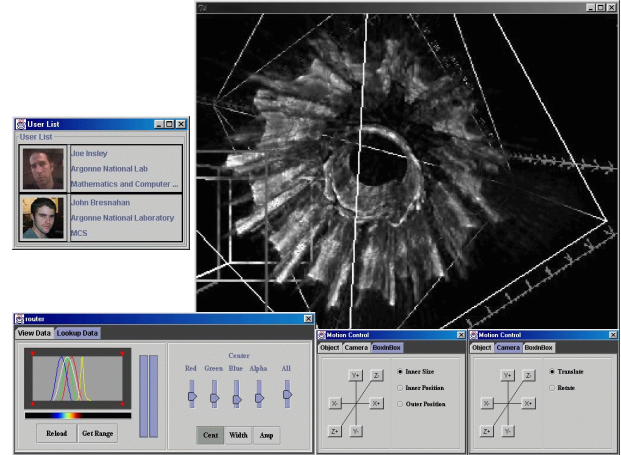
User List

User List

Joe Insley
Argonne National Lab
Mathematics and Computer ...

John Bresnahan
Argonne National Laboratory
MCS

router

View Data | Lookup Data

Center

Red Green Blue Alpha All

Reload | Get Range

Cent | Width | Amp

Motion Control

Object | Camera | BoxInBox

Y+ Z- X- X+ Z+ Y-

Inner Size
Inner Position
Outer Position

Motion Control

Object | Camera | BoxInBox

Y+ Z- X- X+ Z+ Y-

Translate
Rotate